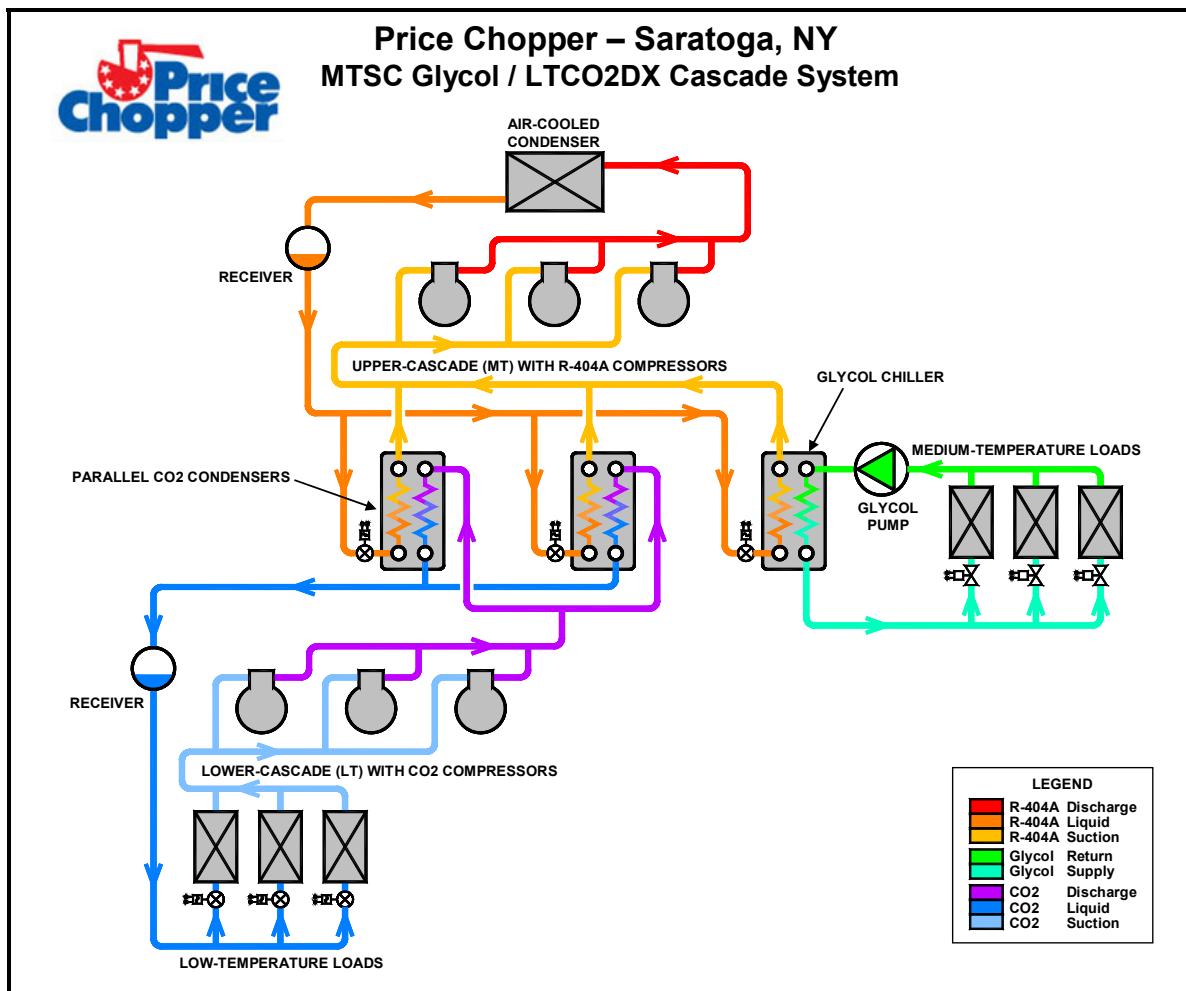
Price Chopper

Price Chopper – Saratoga, NY
MTSC Glycol / LTCO2DX Cascade System

AIR-COOLED CONDENSER

RECEIVER

UPPER-CASCADE (MT) WITH R-404A COMPRESSORS

GLYCOL CHILLER

MEDIUM-TEMPERATURE LOADS

PARALLEL CO2 CONDENSERS

GLYCOL PUMP

RECEIVER

LOWER-CASCADE (LT) WITH CO2 COMPRESSORS

LOW-TEMPERATURE LOADS

LEGEND

R-404A Discharge
R-404A Liquid
R-404A Suction
Glycol Return
Glycol Supply
CO2 Discharge
CO2 Liquid
CO2 Suction